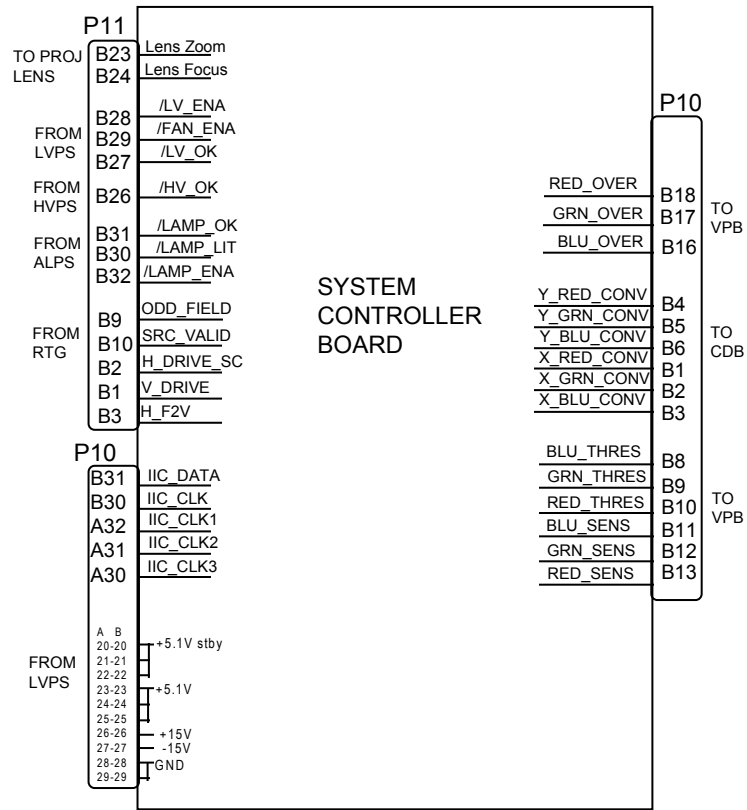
P11

TO PROJ LENS
B23 Lens Zoom
B24 Lens Focus

FROM LVPS
B28 /LV_ENA
B29 /FAN_ENA
B27 /LV_OK

FROM HVPS
B26 /HV_OK

FROM ALPS
B31 /LAMP_OK
B30 /LAMP_LIT
B32 /LAMP_ENA

FROM RTG
B9 ODD_FIELD
B10 SRC_VALID
B2 H_DRIVE_SC
B1 V_DRIVE
B3 H_F2V

P10
B31 IIC_DATA
B30 IIC_CLK
A32 IIC_CLK1
A31 IIC_CLK2
A30 IIC_CLK3

FROM LVPS
A B
20-20 +5.1V stby
21-21
22-22
23-23 +5.1V
24-24
25-25
26-26 +15V
27-27 -15V
28-28 GND
29-29

SYSTEM CONTROLLER BOARD

P10
RED_OVER B18
GRN_OVER B17
BLU_OVER B16
TO VPB

Y_RED_CONV B4
Y_GRN_CONV B5
Y_BLU_CONV B6
X_RED_CONV B1
X_GRN_CONV B2
X_BLU_CONV B3
TO CDB

BLU_THRES B8
GRN_THRES B9
RED_THRES B10
BLU_SENS B11
GRN_SENS B12
RED_SENS B13
TO VPB